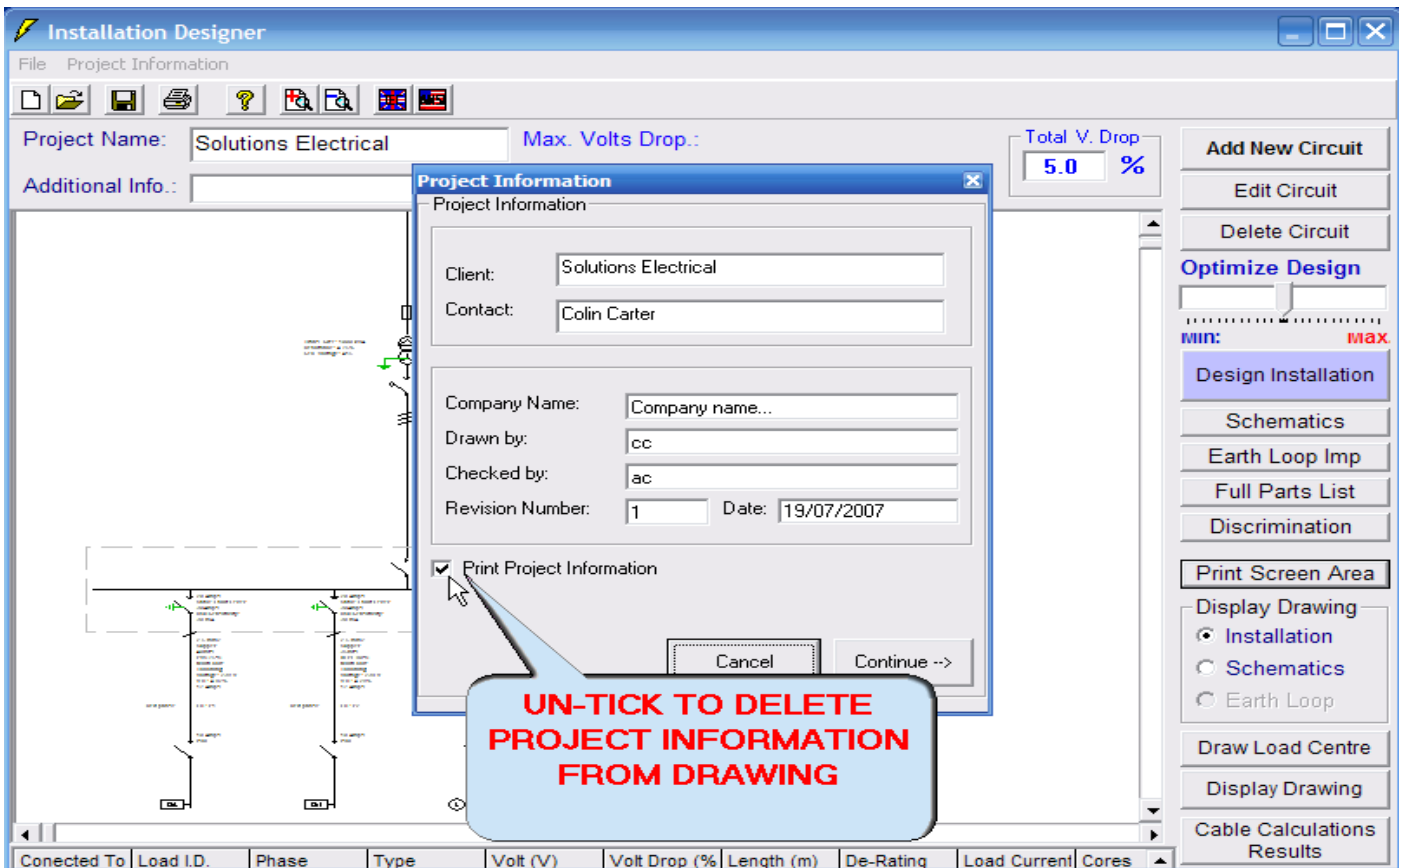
Installation Designer

File Project Information

Project Name: Solutions Electrical

Max. Volts Drop.:

Total V. Drop 5.0 %

Additional Info.:

Add New Circuit
Edit Circuit
Delete Circuit
Optimize Design
Min: Max.
Design Installation
Schematics
Earth Loop Imp
Full Parts List
Discrimination
Print Screen Area
Display Drawing
Installation
Schematics
Earth Loop
Draw Load Centre
Display Drawing
Cable Calculations Results

Project Information

Project Information

Client: Solutions Electrical
Contact: Colin Carter

Company Name: Company name...
Drawn by: cc
Checked by: ac
Revision Number: 1 Date: 19/07/2007

Print Project Information

Cancel Continue -->

UN-TICK TO DELETE PROJECT INFORMATION FROM DRAWING

| Conected To | Load I.D. | Phase | Type | Volt (V) | Volt Drop (% | Length (m) | De-Rating | Load Current | Cores |